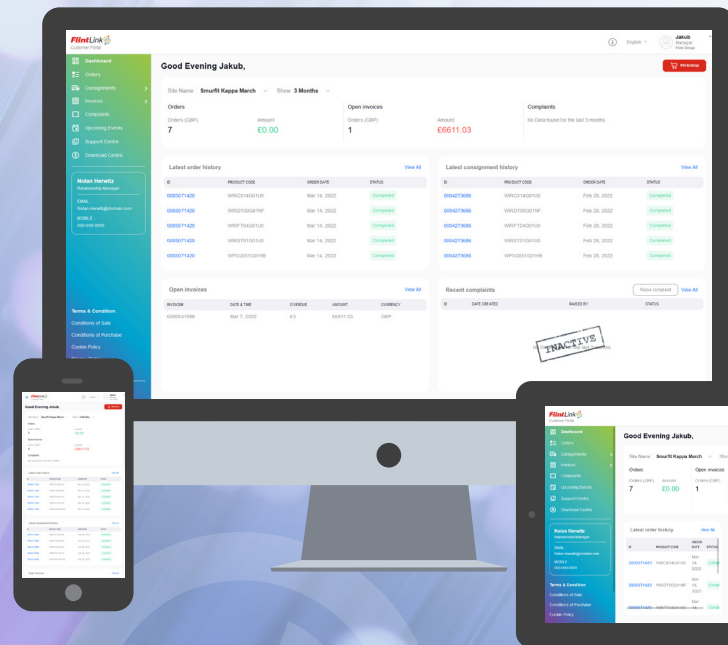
FlintLink
Customer Portal

English

Jakub
Manager
Flint Group

Dashboard
Orders
Consignments
Invoices
Complaints
Upcoming Events
Support Centre
Download Centre

Nolan Herwitz
Relationship Manager
EMAIL
Nolan.Herwitz@domain.com
MOBILE
000-000-0000

Terms & Condition
Conditions of Sale
Conditions of Purchase
Cookie Policy

Good Evening Jakub,

Site Name Smurfit Kappa March Show 3 Months

Orders
Orders (GBP) 7
Amount £0.00

Open invoices
Orders (GBP) 1
Amount £6611.03

Complaints
No Data found for the last 3 months

Latest order history View All

| ID | PRODUCT CODE | ORDER DATE | STATUS |
|---|---|---|---|
| 0000071420 | WRG3140G01U0 | Mar 14, 2022 | Completed |
| 0000071420 | WRG3T00G010F | Mar 14, 2022 | Completed |
| 0000071420 | WRF7040G01U0 | Mar 14, 2022 | Completed |
| 0000071420 | WRE7010G01U0 | Mar 14, 2022 | Completed |
| 0000071420 | WP10201G01HB | Mar 14, 2022 | Completed |

Latest consignment history View All

| ID | PRODUCT CODE | ORDER DATE | STATUS |
|---|---|---|---|
| 0004273686 | WRG3140G01U0 | Feb 28, 2022 | Completed |
| 0004273686 | WRG3T00G010F | Feb 28, 2022 | Completed |
| 0004273686 | WRF7040G01U0 | Feb 28, 2022 | Completed |
| 0004273686 | WRE7010G01U0 | Feb 28, 2022 | Completed |
| 0004273686 | WP10201G01HB | Feb 28, 2022 | Completed |

Open invoices View All

| INVOICE# | DATE & TIME | OVERDUE | AMOUNT | CURRENCY |
|---|---|---|---|---|
| 0000041698 | Mar 7, 2022 | 93 | 6611.03 | GBP |

Recent complaints Raise complaint View All

| ID | DATE CREATED | RAISED BY | STATUS |
|---|---|---|---|

INACTIVE